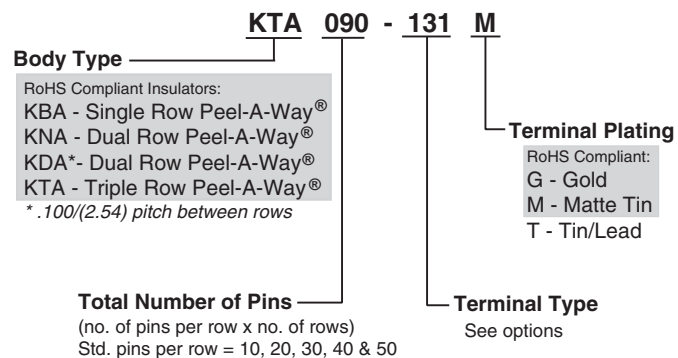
KTA 090 - 131 M

Body Type

RoHS Compliant Insulators:
KBA - Single Row Peel-A-Way®
KNA - Dual Row Peel-A-Way®
KDA*- Dual Row Peel-A-Way®
KTA - Triple Row Peel-A-Way®
* .100/(2.54) pitch between rows

Terminal Plating

RoHS Compliant:
G - Gold
M - Matte Tin
T - Tin/Lead

Total Number of Pins
(no. of pins per row x no. of rows)
Std. pins per row = 10, 20, 30, 40 & 50

Terminal Type
See options